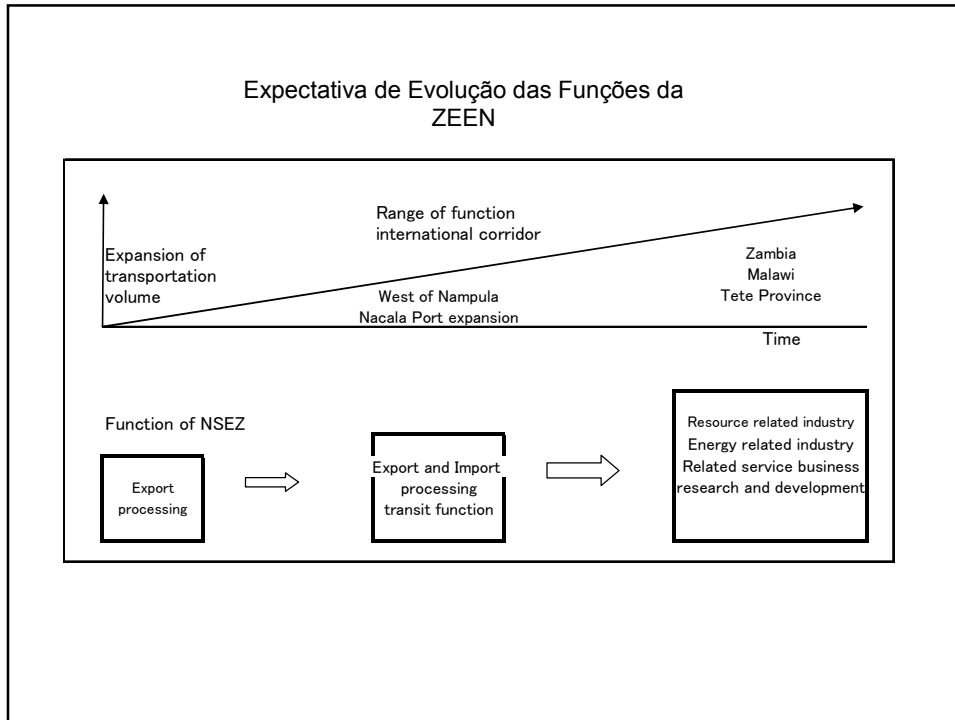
Expectativa de Evolução das Funções da ZEEN

Range of function international corridor

Expansion of transportation volume

Zambia
Malawi
Tete Province

West of Nampula
Nacala Port expansion

Time

Function of NSEZ

Export processing

Export and Import processing transit function

Resource related industry
Energy related industry
Related service business
research and development